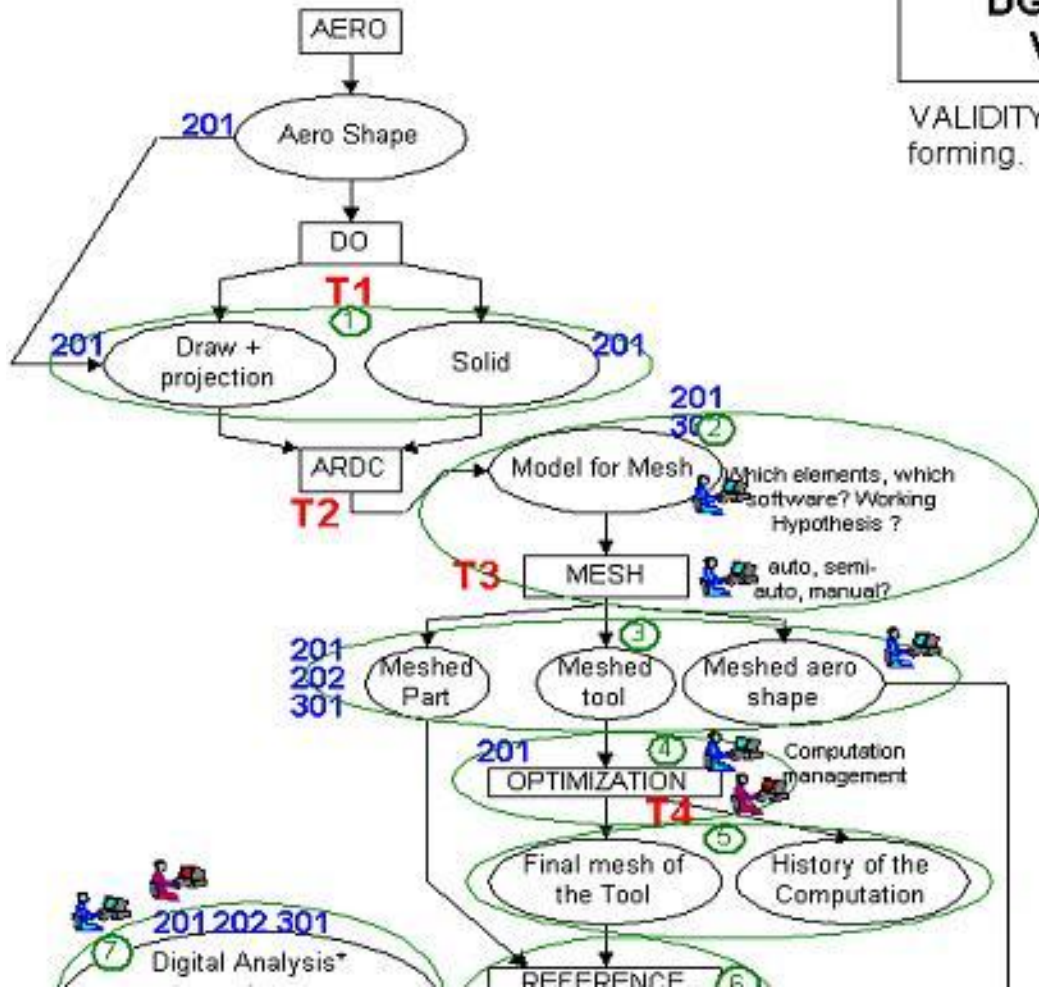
AERO

201 Aero Shape

DO

T1

1

201 Draw + projection

Solid 201

ARDC

T2

201

30 2

Model for Mesh

Which elements, which software? Working Hypothesis ?

T3

MESH

auto, semi-auto, manual?

201
202
301

3

Meshed Part

Meshed tool

Meshed aero shape

201

4

OPTIMIZATION

Computation management

T4

5

Final mesh of the Tool

History of the Computation

201 202 301

7

Digital Analysis*

REFERENCE

6

DG
V

VALIDITY
forming.